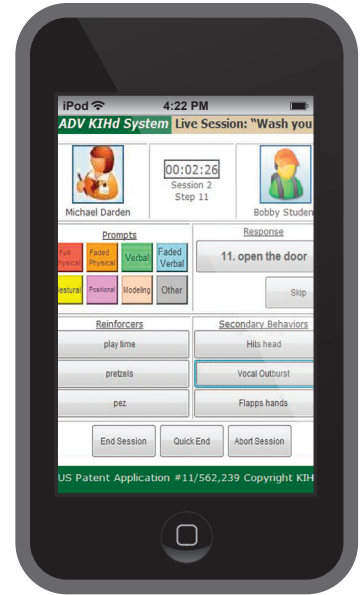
iPod 4:22 PM

ADV KIHd System Live Session: "Wash you

Michael Darden

00:02:26
Session 2
Step 11

Bobby Studen

Prompts

Full Physical | Faded Physical | Verbal | Faded Verbal

Gestural | Positional | Modeling | Other

Response

11. open the door

Skip

Reinforcers

play time

pretzels

pez

Secondary Behaviors

Hits head

Vocal Outburst

Flapps hands

End Session | Quick End | Abort Session

US Patent Application #11/562,239 Copyright KIH